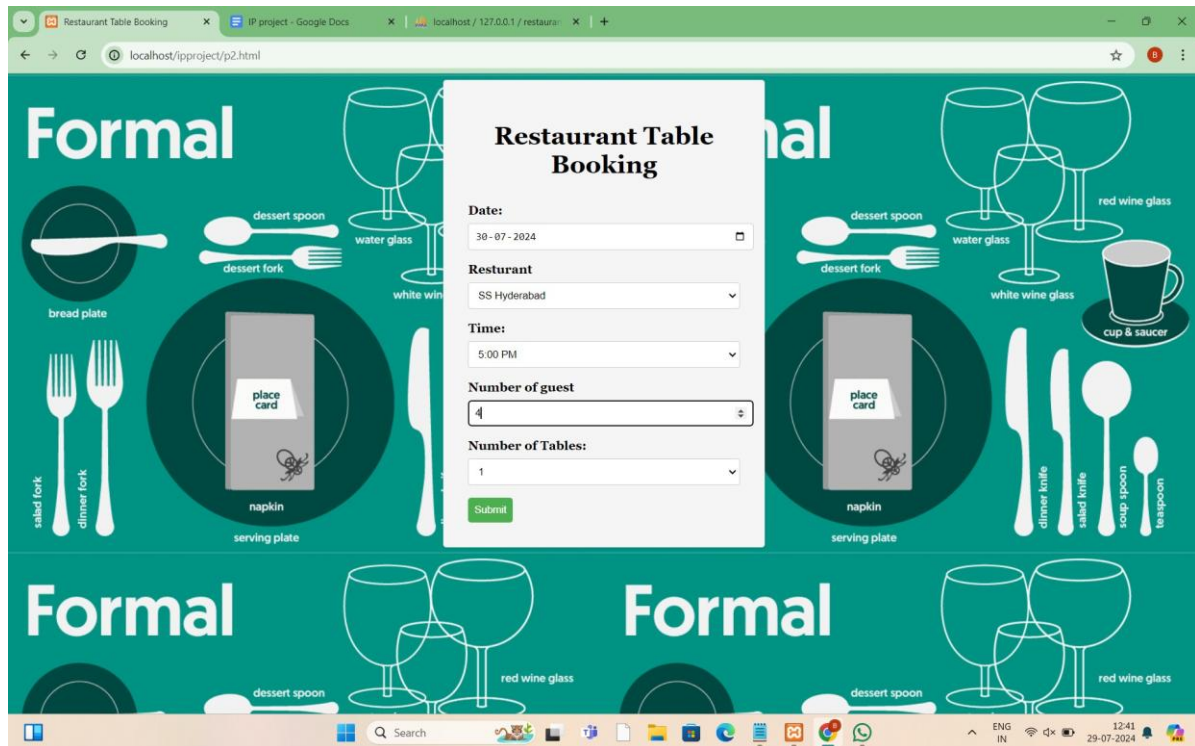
Restaurant Table Booking ×
IP project - Google Docs ×
localhost / 127.0.0.1 / restaurant ×
+

localhost/ipproject/p2.html

Formal
dessert spoon
water glass
dessert fork
white win
bread plate
place card
napkin
serving plate
salad fork
dinner fork

Restaurant Table Booking

Date:
30-07-2024

Resturant
SS Hyderabad

Time:
5:00 PM

Number of guest
4

Number of Tables:
1

Submit

al
red wine glass
dessert spoon
water glass
dessert fork
white wine glass
cup & saucer
place card
napkin
serving plate
dinner knife
salad knife
soup spoon
teaspoon

Formal
dessert spoon
red wine glass
Formal
dessert spoon
red wine glass

Search
ENG IN
12:41
29-07-2024